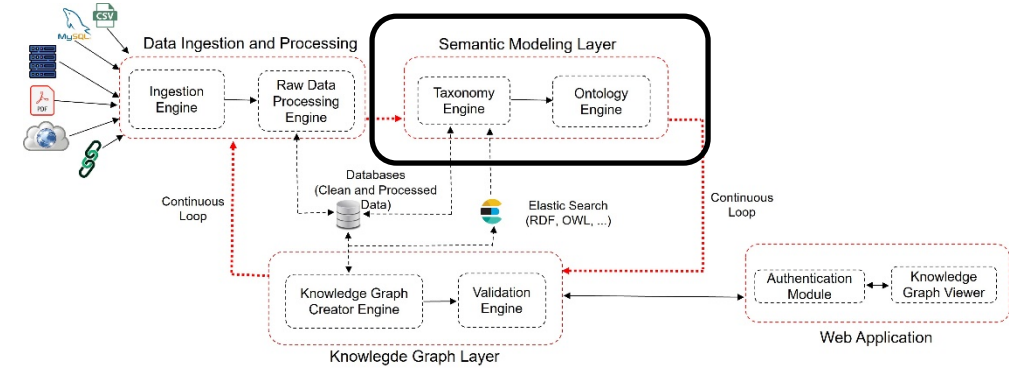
MySQL
CSV
PDF

Data Ingestion and Processing

Ingestion Engine

Raw Data Processing Engine

Semantic Modeling Layer

Taxonomy Engine

Ontology Engine

Continuous Loop

Databases (Clean and Processed Data)

Elastic Search (RDF, OWL, ...)

Continuous Loop

Knowledge Graph Creator Engine

Validation Engine

Knowlegde Graph Layer

Authentication Module

Knowledge Graph Viewer

Web Application